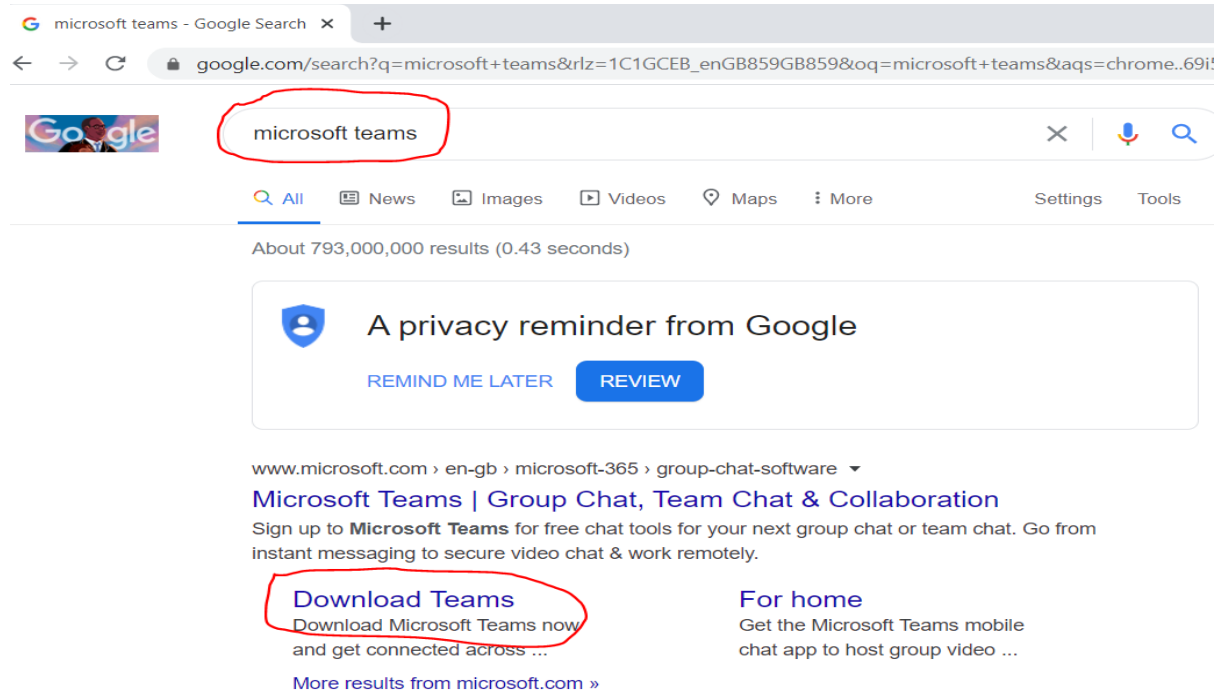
microsoft teams - Google Search ×

google.com/search?q=microsoft+teams&rlz=1C1GCEB_enGB859GB859&oq=microsoft+teams&aqs=chrome..69i5

Google

microsoft teams

All News Images Videos Maps More Settings Tools

About 793,000,000 results (0.43 seconds)

A privacy reminder from Google

REMIND ME LATER REVIEW

www.microsoft.com › en-gb › microsoft-365 › group-chat-software

Microsoft Teams | Group Chat, Team Chat & Collaboration

Sign up to **Microsoft Teams** for free chat tools for your next group chat or team chat. Go from instant messaging to secure video chat & work remotely.

Download Teams
Download Microsoft Teams now and get connected across ...

For home
Get the Microsoft Teams mobile chat app to host group video ...

More results from microsoft.com »